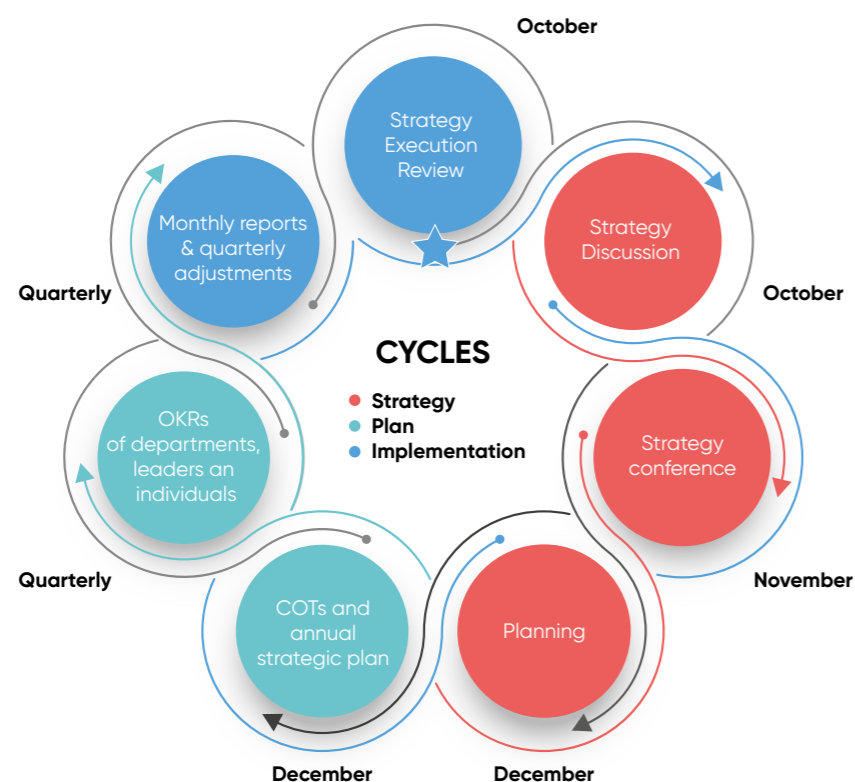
October

Strategy Execution Review

Strategy Discussion

October

Monthly reports & quarterly adjustments

Quarterly

CYCLES

Strategy
Plan
Implementation

Strategy conference

OKRs of departments, leaders an individuals

November

Quarterly

COTs and annual strategic plan

Planning

December

December